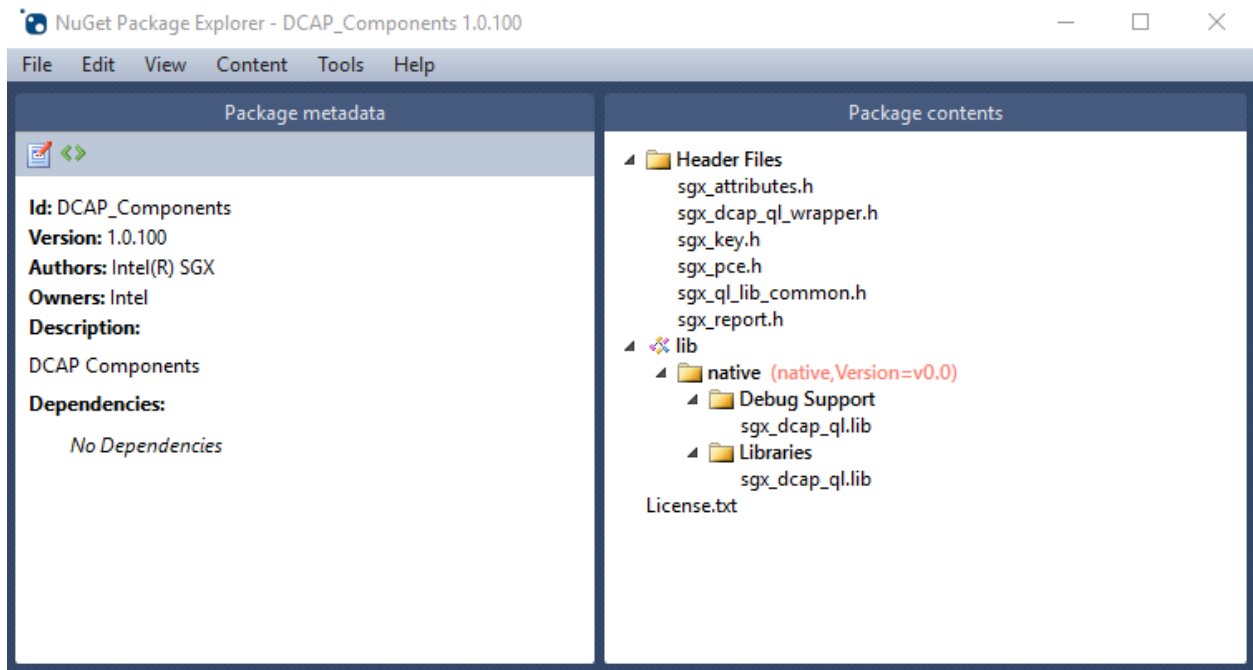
NuGet Package Explorer - DCAP_Components 1.0.100

File Edit View Content Tools Help

Package metadata

Id: DCAP_Components
Version: 1.0.100
Authors: Intel(R) SGX
Owners: Intel
Description:

DCAP Components

Dependencies:

No Dependencies

Package contents

Header Files
sgx_attributes.h
sgx_dcap_ql_wrapper.h
sgx_key.h
sgx_pce.h
sgx_ql_lib_common.h
sgx_report.h
lib
native (native,Version=v0.0)
Debug Support
sgx_dcap_ql.lib
Libraries
sgx_dcap_ql.lib
License.txt